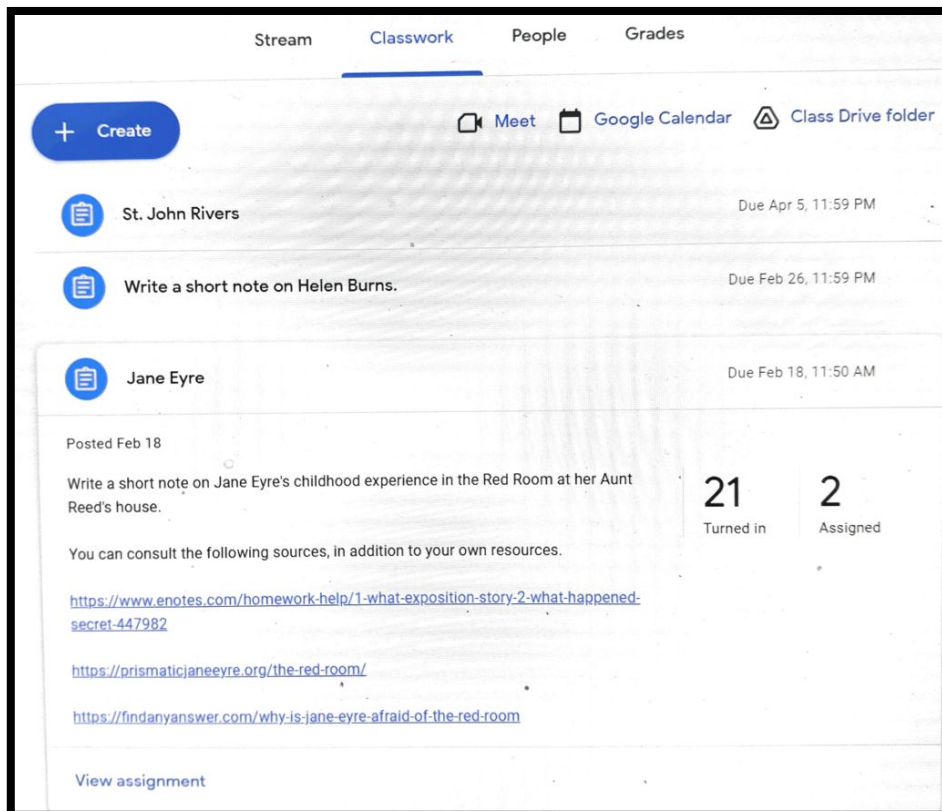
Stream Classwork People Grades

+ Create

Meet Google Calendar Class Drive folder

St. John Rivers
Due Apr 5, 11:59 PM

Write a short note on Helen Burns.
Due Feb 26, 11:59 PM

Jane Eyre
Due Feb 18, 11:50 AM

Posted Feb 18

Write a short note on Jane Eyre's childhood experience in the Red Room at her Aunt Reed's house.

You can consult the following sources, in addition to your own resources.

https://www.enotes.com/homework-help/1-what-exposition-story-2-what-happened-secret-447982

https://prismaticjaneeyre.org/the-red-room/

https://findanyanswer.com/why-is-jane-eyre-afraid-of-the-red-room

21
Turned in

2
Assigned

View assignment